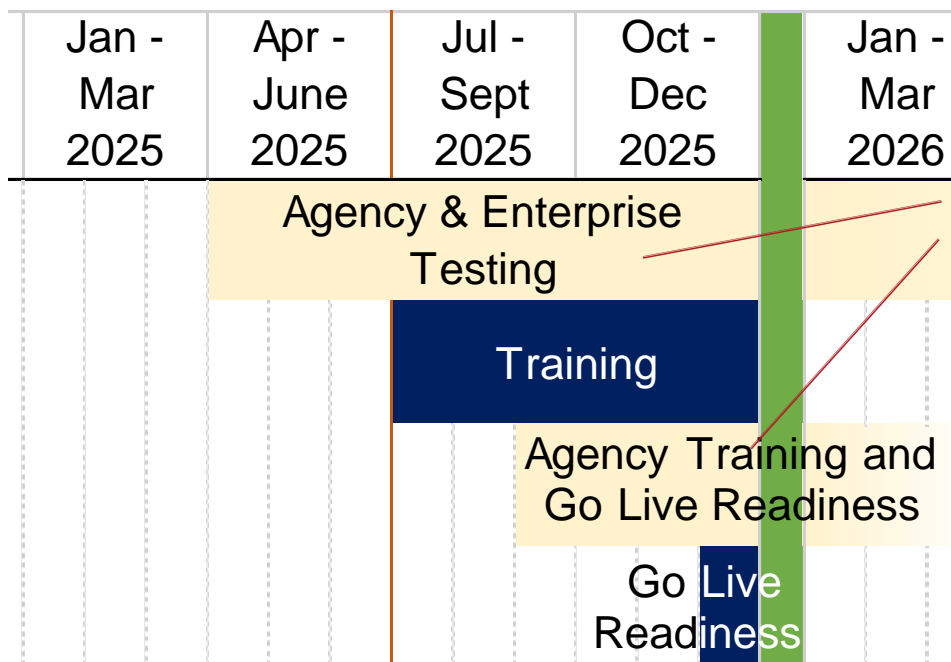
| Jan - Mar 2025 | Apr - June 2025 | Jul - Sept 2025 | Oct - Dec 2025 | Jan - Mar 2026 |
|---|---|---|---|---|

Agency & Enterprise Testing

Training

Agency Training and Go Live Readiness

Go Live Readiness